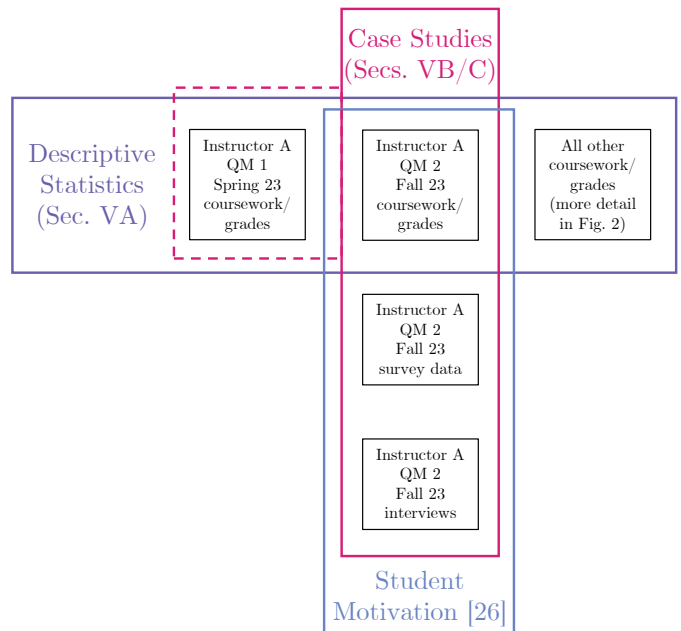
Case Studies (Secs. VB/C)

Descriptive Statistics (Sec. VA)

Instructor A QM 1 Spring 23 coursework/ grades

Instructor A QM 2 Fall 23 coursework/ grades

All other coursework/ grades (more detail in Fig. 2)

Instructor A QM 2 Fall 23 survey data

Instructor A QM 2 Fall 23 interviews

Student Motivation [26]